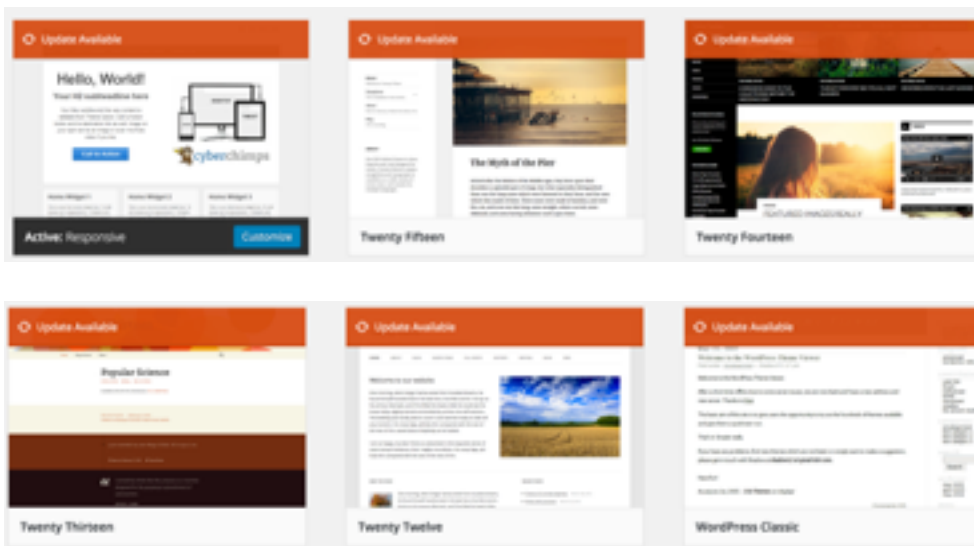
Update Available

Hello, World!

Your H2 subheadline here

Call to Action

cyberchimps

Active: Responsive

Customize

Update Available

The Myth of the Pier

Twenty Fifteen

Update Available

FEATURED IMAGES REALLY

Twenty Fourteen

Update Available

Popular Science

Twenty Thirteen

Update Available

Welcome to our website

Twenty Twelve

Update Available

WordPress Classic